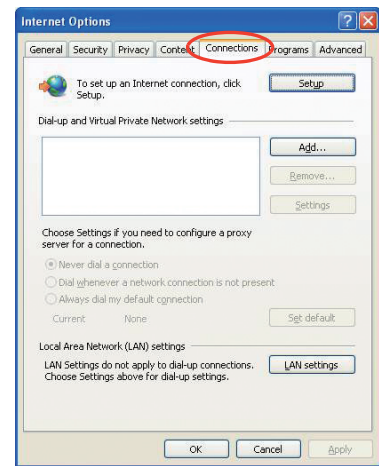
Internet Options

General | Security | Privacy | Content | Connections | Programs | Advanced

To set up an Internet connection, click Setup.

Setup

Dial-up and Virtual Private Network settings

Add...

Remove...

Settings

Choose Settings if you need to configure a proxy server for a connection.

Never dial a connection

Dial whenever a network connection is not present

Always dial my default connection

Current None

Set default

Local Area Network (LAN) settings

LAN Settings do not apply to dial-up connections. Choose Settings above for dial-up settings.

LAN settings

OK | Cancel | Apply